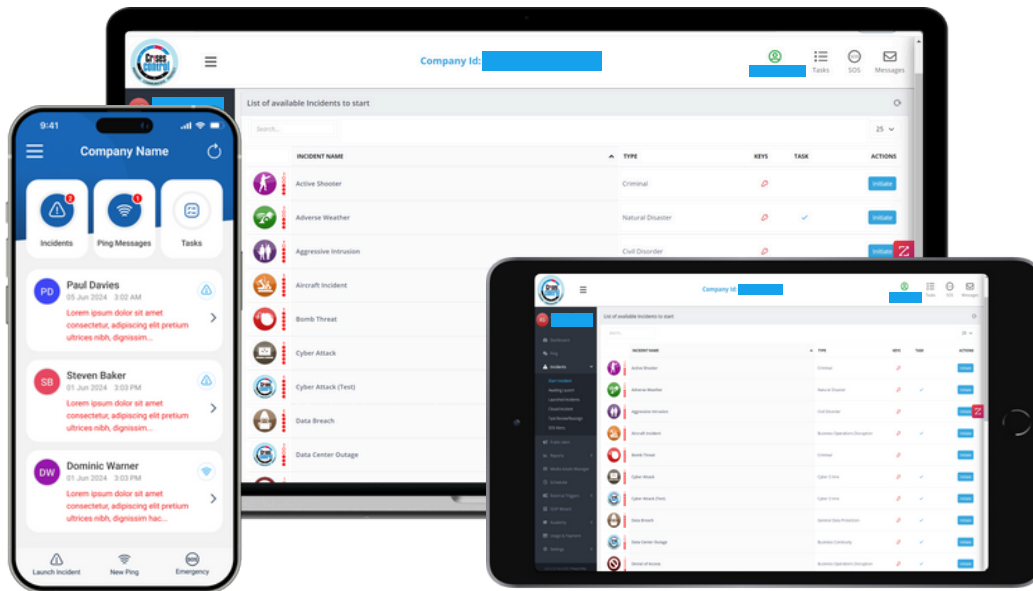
Crises Control

Company Id:

Tasks SOS Messages

List of available Incidents to start

Search...

25

| INCIDENT NAME | TYPE | KEYS | TASK | ACTIONS |
|---|---|---|---|---|
| Active Shooter | Criminal | | | Initiate |
| Adverse Weather | Natural Disaster | | ✓ | Initiate |
| Aggressive Intrusion | Civil Disorder | | | Initiate |
| Aircraft Incident | | | | |
| Bomb Threat | | | | |
| Cyber Attack | | | | |
| Cyber Attack (Test) | | | | |
| Data Breach | | | | |
| Data Center Outage | | | | |

9:41

Company Name

Incidents

Ping Messages

Tasks

PD Paul Davies
05 Jun 2024 3:02 AM
Lorem ipsum dolor sit amet consectetur, adipiscing elit pretium ultrices nibh, dignissim...

SB Steven Baker
01 Jun 2024 3:03 PM
Lorem ipsum dolor sit amet consectetur, adipiscing elit pretium ultrices nibh, dignissim...

DW Dominic Warner
01 Jun 2024 3:03 PM
Lorem ipsum dolor sit amet consectetur, adipiscing elit pretium ultrices nibh, dignissim hac...

Launch Incident New Ping Emergency

Company Id:

Tasks SOS Messages

List of available Incidents to start

| INCIDENT NAME | TYPE | KEYS | TASK | ACTIONS |
|---|---|---|---|---|
| Active Shooter | Criminal | | | Initiate |
| Adverse Weather | Natural Disaster | | ✓ | Initiate |
| Aggressive Intrusion | Civil Disorder | | | Initiate |
| Aircraft Incident | Business Operations Disruption | | ✓ | Initiate |
| Bomb Threat | Criminal | | | Initiate |
| Cyber Attack | Cyber Crime | | ✓ | Initiate |
| Cyber Attack (Test) | Cyber Crime | | ✓ | Initiate |
| Data Breach | General Data Protection | | ✓ | Initiate |
| Data Center Outage | Business Continuity | | ✓ | Initiate |
| Denial of Access | Business Operations Disruption | | ✓ | Initiate |

Dashboard
Ping
Incidents
Start Incident
Reporting
Launched Incidents
Closed Incidents
Task Review
SOS Alerts
Public Alert
Reports
Media Asset Manager
Schedule
External Triggers
SOP Board
Academy
Usage & Payments
Settings